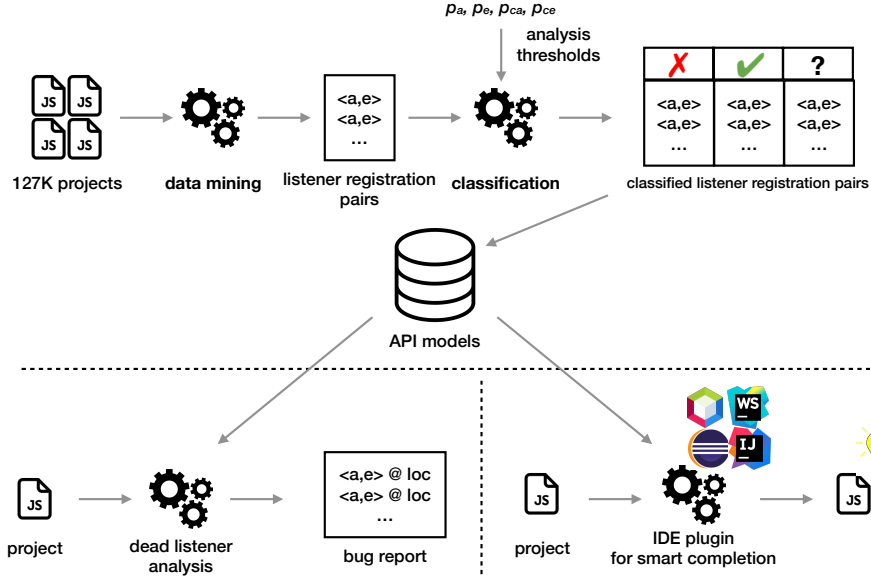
$p_a$, $p_e$, $p_{ca}$, $p_{ce}$

analysis thresholds

JS JS JS JS

127K projects

data mining

<a,e>
<a,e>
...

listener registration pairs

classification

✗ ✔ ?

| ✗ | ✔ | ? |
|---|---|---|
| <a,e> <a,e> ... | <a,e> <a,e> ... | <a,e> <a,e> ... |

classified listener registration pairs

API models

JS

project

dead listener analysis

<a,e> @ loc
<a,e> @ loc
...

bug report

WS

IJ

JS

project

IDE plugin for smart completion

JS